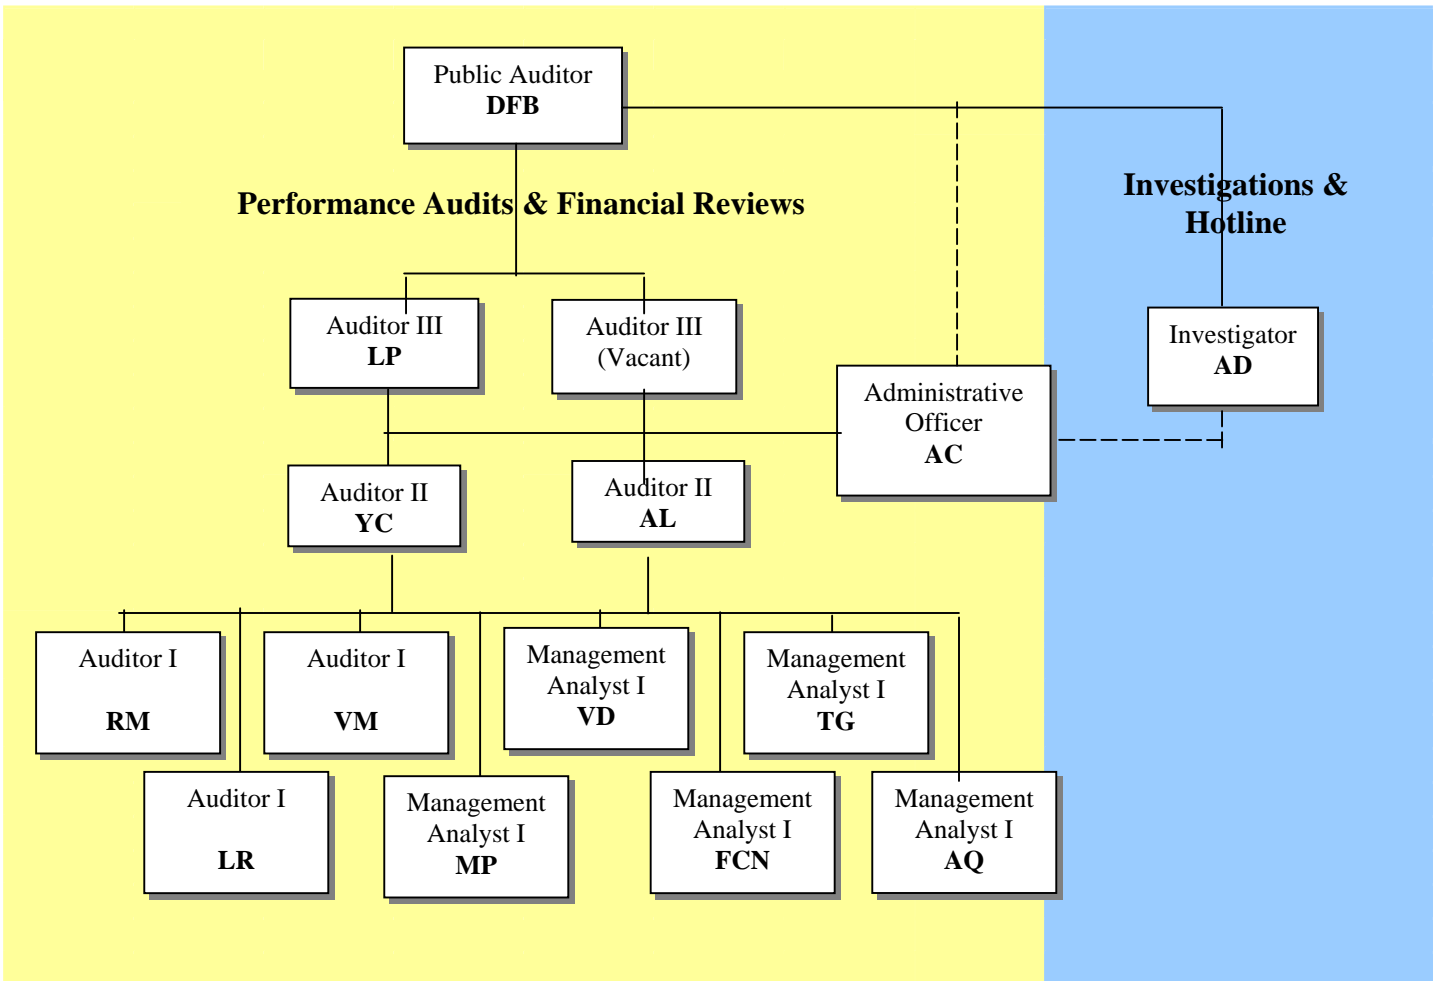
Public Auditor
DFB

Performance Audits & Financial Reviews

Investigations & Hotline

Auditor III
LP

Auditor III
(Vacant)

Investigator
AD

Administrative Officer
AC

Auditor II
YC

Auditor II
AL

Auditor I
RM

Auditor I
VM

Management Analyst I
VD

Management Analyst I
TG

Auditor I
LR

Management Analyst I
MP

Management Analyst I
FCN

Management Analyst I
AQ